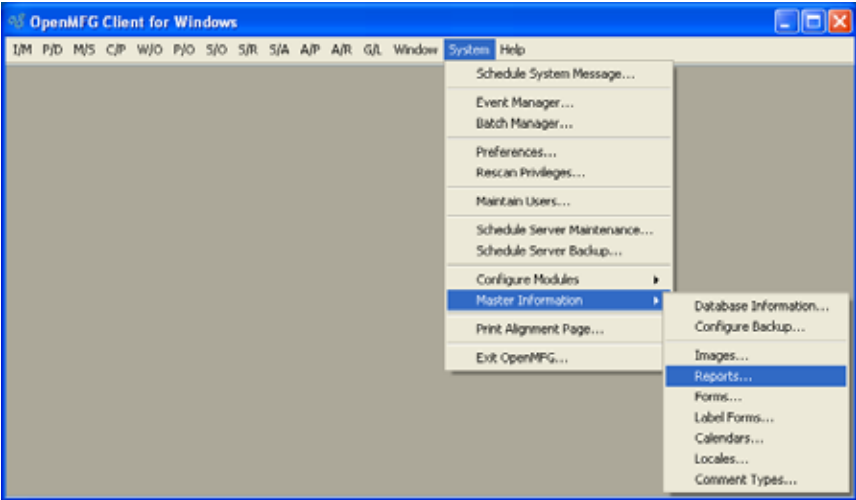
OpenMFG Client for Windows

I/M P/D M/S C/P W/O P/O S/O S/R S/A A/P A/R G/L Window System Help

Schedule System Message...

Event Manager...
Batch Manager...

Preferences...
Rescan Privileges...

Maintain Users...

Schedule Server Maintenance...
Schedule Server Backup...

Configure Modules
Master Information

Print Alignment Page...

Exit OpenMFG...

Database Information...
Configure Backup...

Images...
Reports...
Forms...
Label Forms...
Calendars...
Locales...
Comment Types...